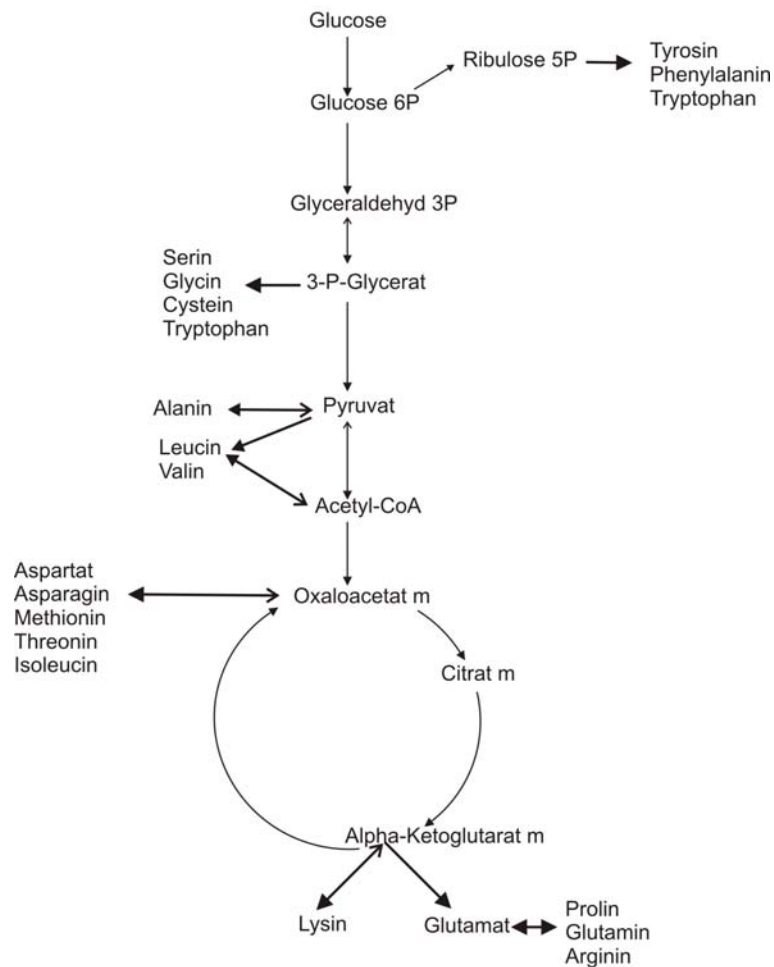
Glucose

Glucose 6P

Ribulose 5P

Tyrosin
Phenylalanin
Tryptophan

Glyceraldehyd 3P

Serin
Glycin
Cystein
Tryptophan

3-P-Glycerat

Alanin

Pyruvat

Leucin
Valin

Acetyl-CoA

Aspartat
Asparagin
Methionin
Threonin
Isoleucin

Oxaloacetat m

Citrat m

Alpha-Ketoglutarat m

Lysin

Glutamat

Prolin
Glutamin
Arginin